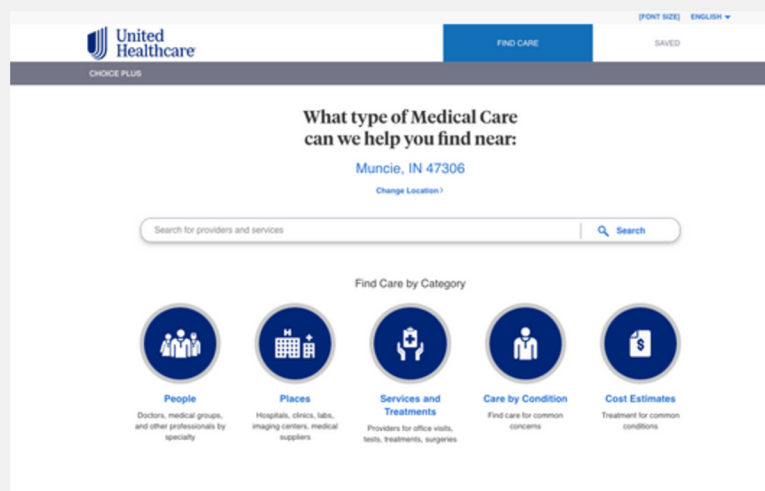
[FONT SIZE] ENGLISH

United Healthcare

FIND CARE

SAVED

CHOICE PLUS

What type of Medical Care can we help you find near:

Muncie, IN 47306

Change Location

Search for providers and services

Search

Find Care by Category

People
Doctors, medical groups, and other professionals by specialty

Places
Hospitals, clinics, labs, imaging centers, medical suppliers

Services and Treatments
Providers for office visits, tests, treatments, surgeries

Care by Condition
Find care for common concerns

Cost Estimates
Treatment for common conditions